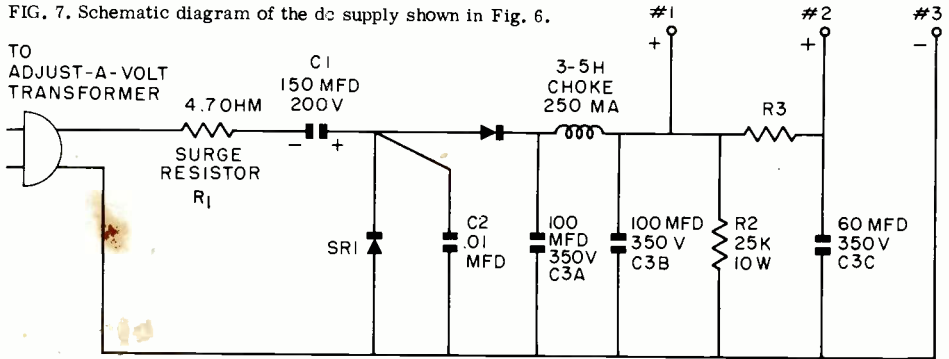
FIG. 7. Schematic diagram of the dc supply shown in Fig. 6.

#1
+

#2
+

#3
−

TO ADJUST-A-VOLT TRANSFORMER

4.7OHM

SURGE RESISTOR
$R_1$

C1
150 MFD
200V
−  +

3-5H
CHOKE
250 MA

R3

SR1

C2
.01
MFD

100
MFD
350V
C3A

100 MFD
350 V
C3B

R2
25K
10 W

60 MFD
350V
C3C